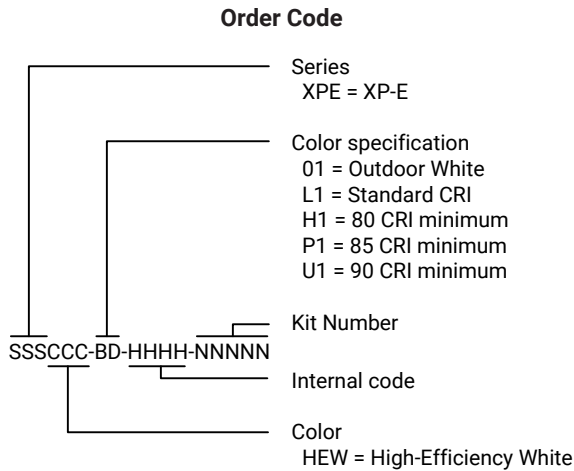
Order Code

Series
XPE = XP-E

Color specification
01 = Outdoor White
L1 = Standard CRI
H1 = 80 CRI minimum
P1 = 85 CRI minimum
U1 = 90 CRI minimum

Kit Number

SSSCCC-BD-HHHH-NNNNNN

Internal code

Color
HEW = High-Efficiency White